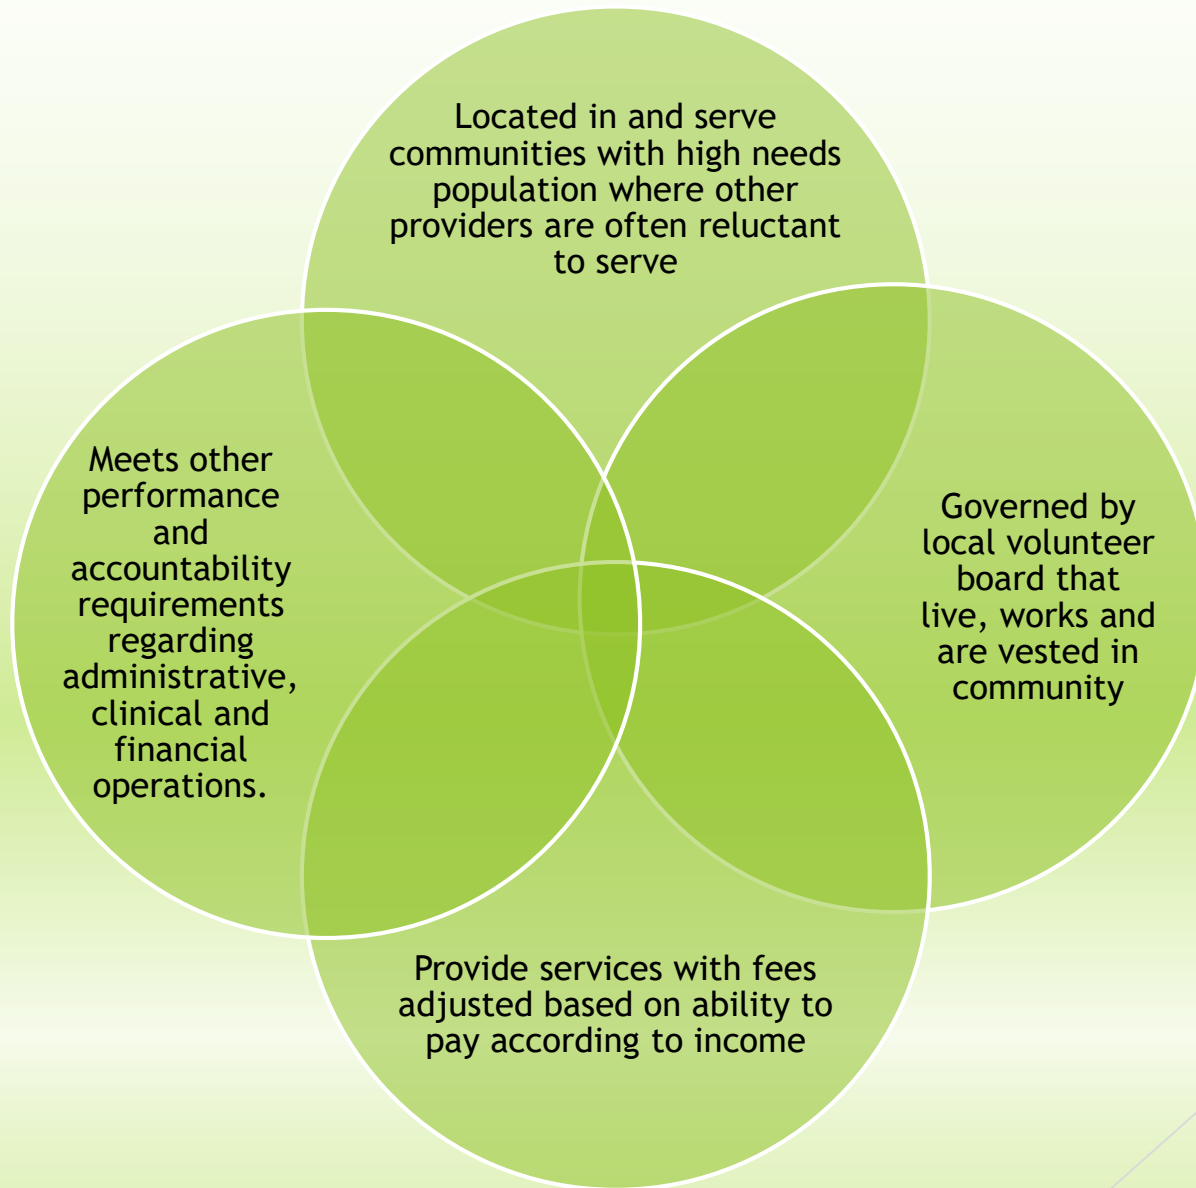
Located in and serve communities with high needs population where other providers are often reluctant to serve

Meets other performance and accountability requirements regarding administrative, clinical and financial operations.

Governed by local volunteer board that live, works and are vested in community

Provide services with fees adjusted based on ability to pay according to income